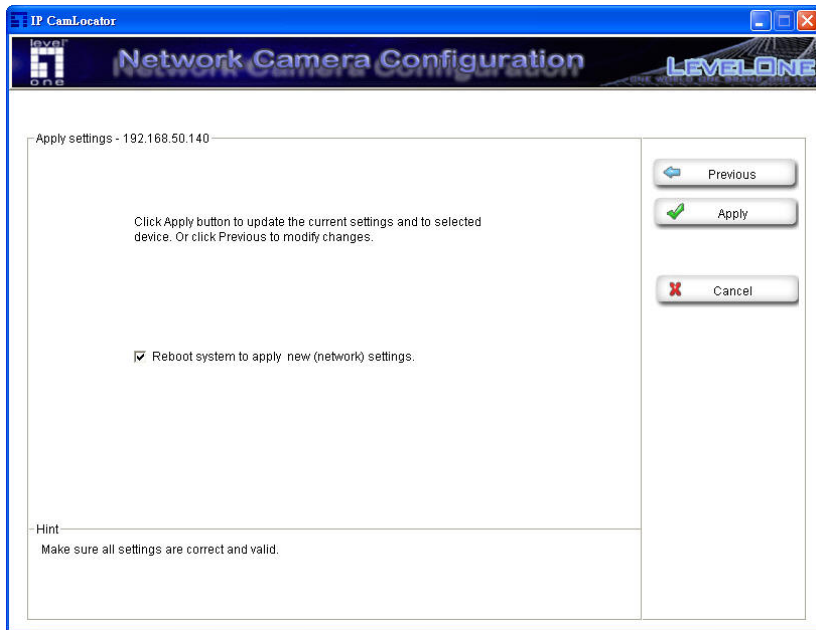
IP CamLocator

level one

Network Camera Configuration

LEVELONE

Apply settings - 192.168.50.140

Click Apply button to update the current settings and to selected device. Or click Previous to modify changes.

Reboot system to apply new (network) settings.

Hint

Make sure all settings are correct and valid.

Previous

Apply

Cancel